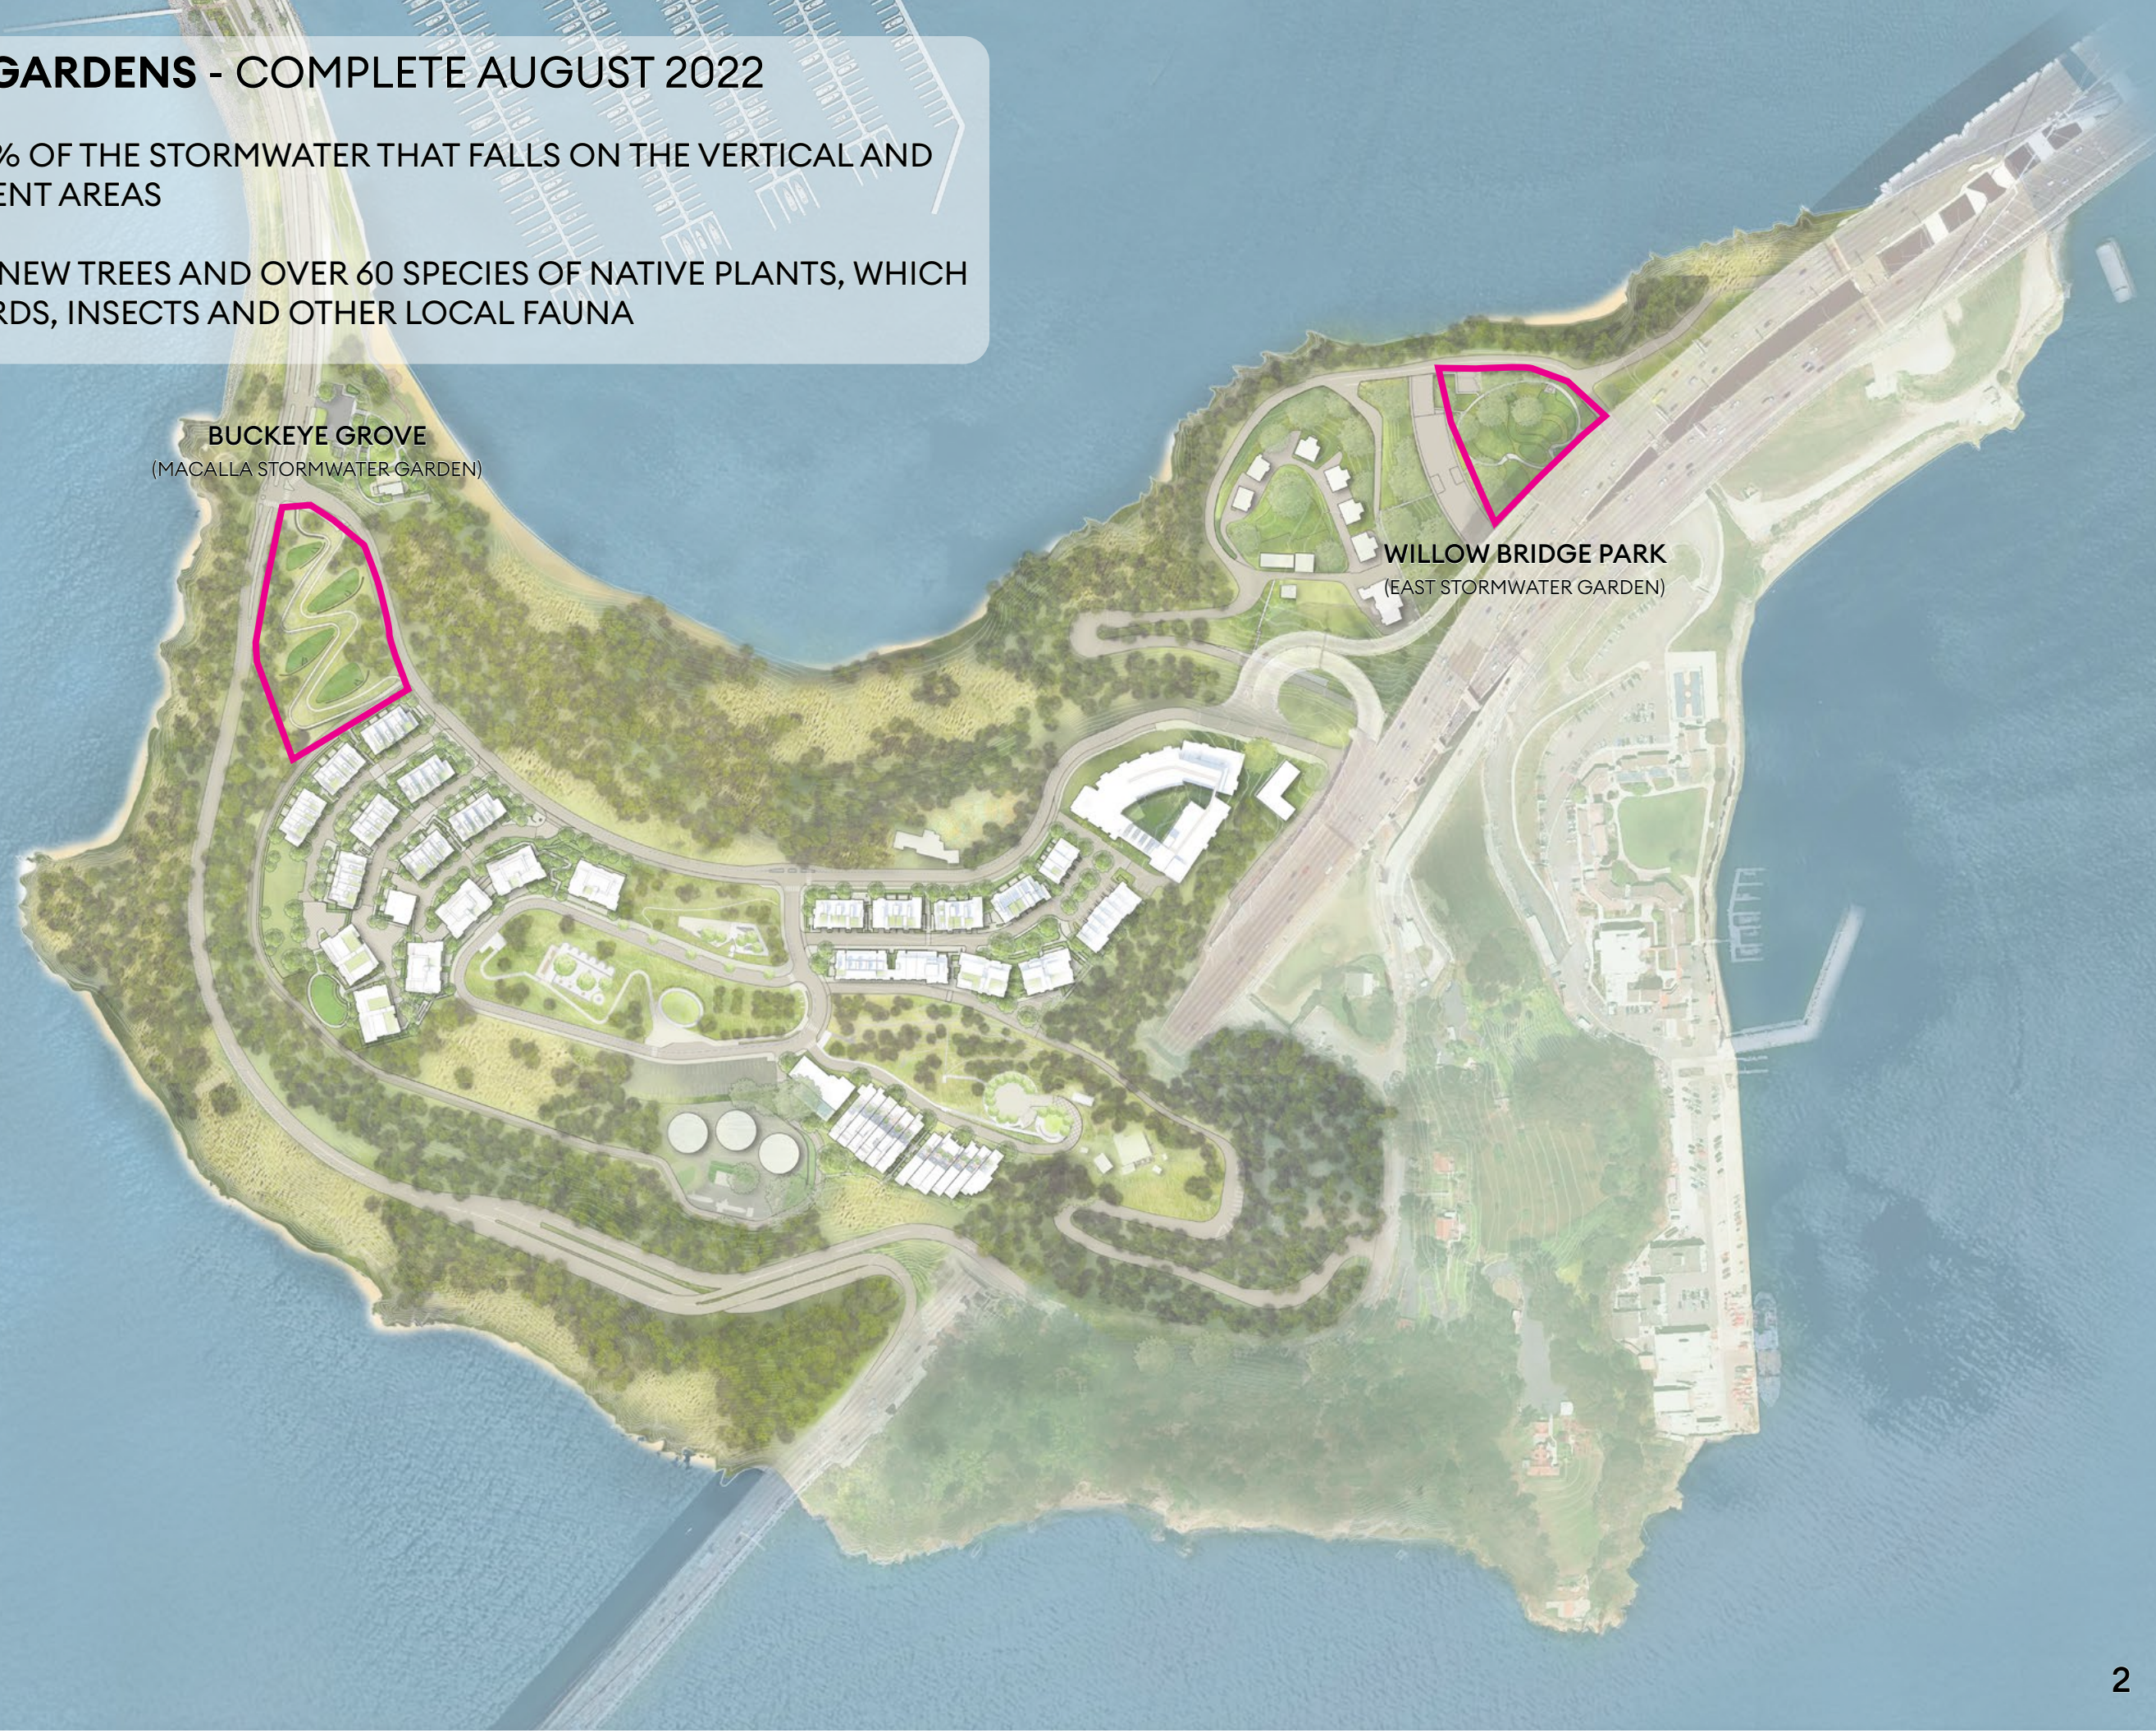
GARDENS - COMPLETE AUGUST 2022

% OF THE STORMWATER THAT FALLS ON THE VERTICAL AND ENT AREAS

NEW TREES AND OVER 60 SPECIES OF NATIVE PLANTS, WHICH RDS, INSECTS AND OTHER LOCAL FAUNA

BUCKEYE GROVE
(MACALLA STORMWATER GARDEN)

WILLOW BRIDGE PARK
(EAST STORMWATER GARDEN)

2